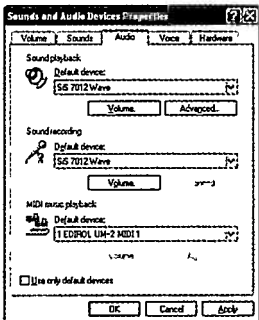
Sounds and Audio Devices Properties

Volume | Sounds | Audio | Voice | Hardware

Sound playback
Default device:
SiS 7012 Wave
Volume... | Advanced...

Sound recording
Default device:
SiS 7012 Wave
Volume... | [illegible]

MIDI music playback
Default device:
1 EDIROL UM-2 MIDI 1
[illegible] | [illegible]

Use only default devices

OK | Cancel | Apply